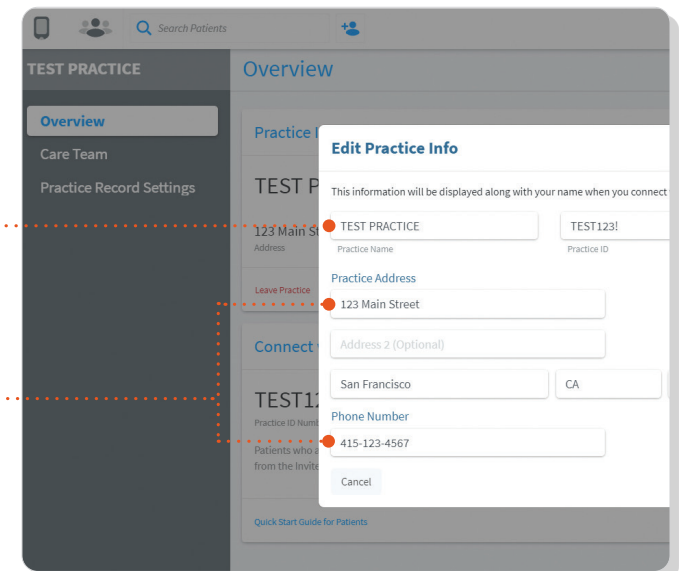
Search Patients

TEST PRACTICE

Overview

Overview
Care Team
Practice Record Settings

Practice I

TEST P

123 Main St
Address

Leave Practice

Connect

TEST12
Practice ID Numb

Patients who a
from the Invite

Quick Start Guide for Patients

Edit Practice Info

This information will be displayed along with your name when you connect

TEST PRACTICE
Practice Name

TEST123!
Practice ID

Practice Address

123 Main Street

Address 2 (Optional)

San Francisco

CA

Phone Number

415-123-4567

Cancel